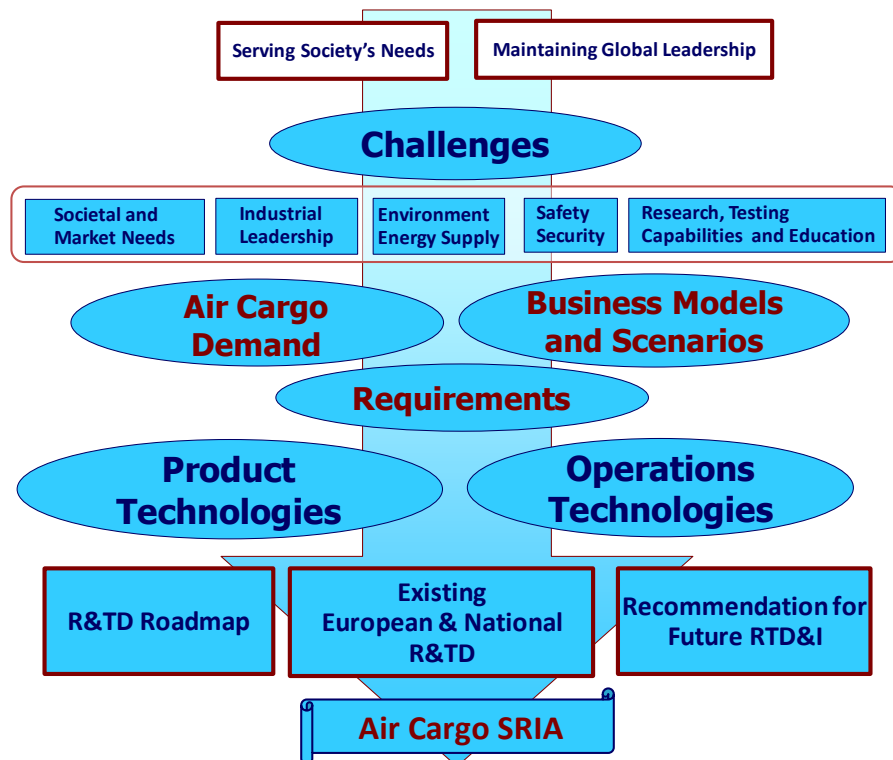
Serving Society's Needs

Maintaining Global Leadership

Challenges

Societal and Market Needs

Industrial Leadership

Environment Energy Supply

Safety Security

Research, Testing Capabilities and Education

Air Cargo Demand

Business Models and Scenarios

Requirements

Product Technologies

Operations Technologies

R&TD Roadmap

Existing European & National R&TD

Recommendation for Future RTD&I

Air Cargo SRIA